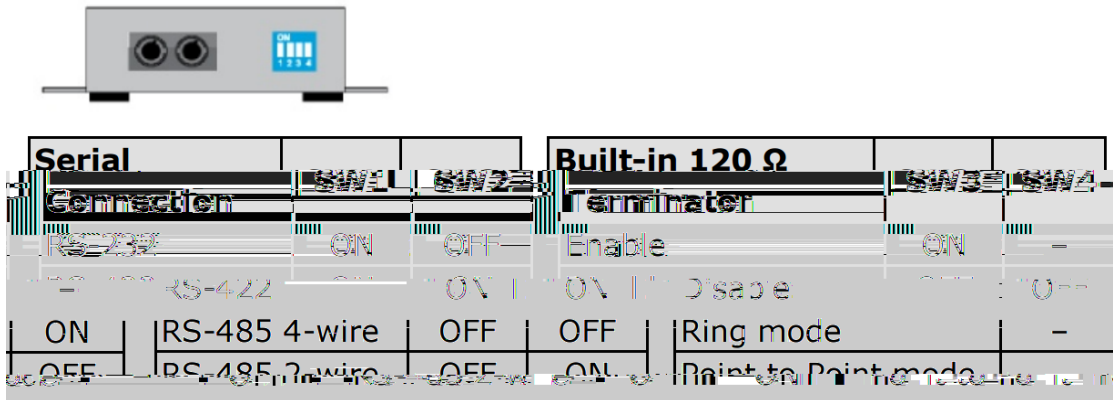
ON
1 2 3 4

| Serial Connection | SW1 | SW2 |
|---|---|---|
| RS-232 | ON | OFF |
| RS-422 | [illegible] | ON |
| RS-485 4-wire | OFF | OFF |
| RS-485 2-wire | OFF | ON |

| Built-in 120 Ω Terminator | SW3 | SW4 |
|---|---|---|
| Enable | ON | – |
| Disable | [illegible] | OFF |
| ON | Ring mode | – |
| OFF | Point to Point mode | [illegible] |